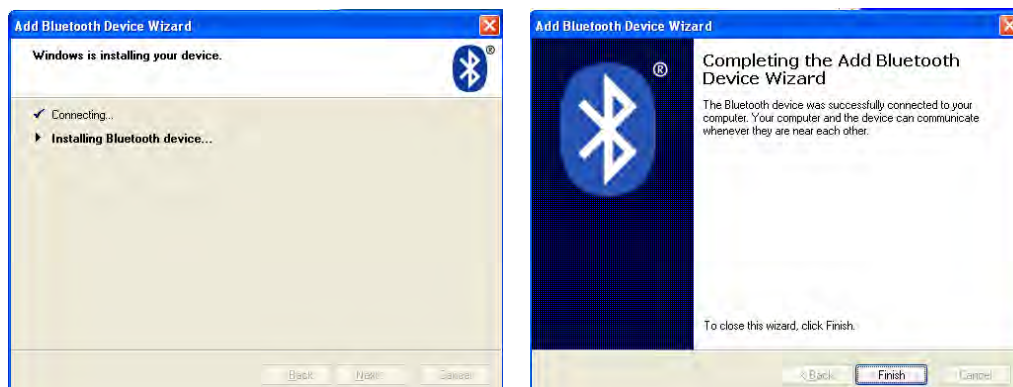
Add Bluetooth Device Wizard

Windows is installing your device.

✓ Connecting...

▸ Installing Bluetooth device...

< Back | Next > | Cancel

Add Bluetooth Device Wizard

Completing the Add Bluetooth Device Wizard

The Bluetooth device was successfully connected to your computer. Your computer and the device can communicate whenever they are near each other.

To close this wizard, click Finish.

< Back | Finish | Cancel